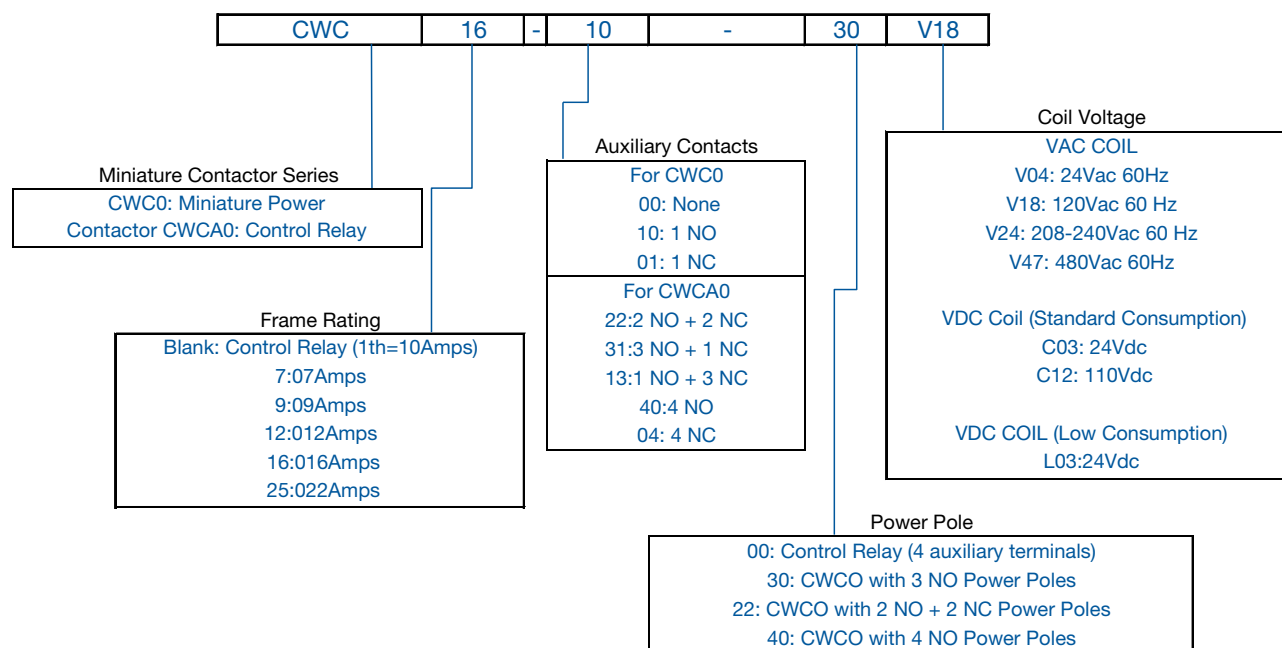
| CWC | 16 | - | 10 | - | 30 | V18 |
|---|---|---|---|---|---|---|

Miniature Contactor Series
CWC0: Miniature Power
Contactor CWCA0: Control Relay

Frame Rating
Blank: Control Relay (1th=10Amps)
7:07Amps
9:09Amps
12:012Amps
16:016Amps
25:022Amps

Auxiliary Contacts
For CWC0
00: None
10: 1 NO
01: 1 NC
For CWCA0
22:2 NO + 2 NC
31:3 NO + 1 NC
13:1 NO + 3 NC
40:4 NO
04: 4 NC

Coil Voltage
VAC COIL
V04: 24Vac 60Hz
V18: 120Vac 60 Hz
V24: 208-240Vac 60 Hz
V47: 480Vac 60Hz

VDC Coil (Standard Consumption)
C03: 24Vdc
C12: 110Vdc

VDC COIL (Low Consumption)
L03:24Vdc

Power Pole
00: Control Relay (4 auxiliary terminals)
30: CWCO with 3 NO Power Poles
22: CWCO with 2 NO + 2 NC Power Poles
40: CWCO with 4 NO Power Poles